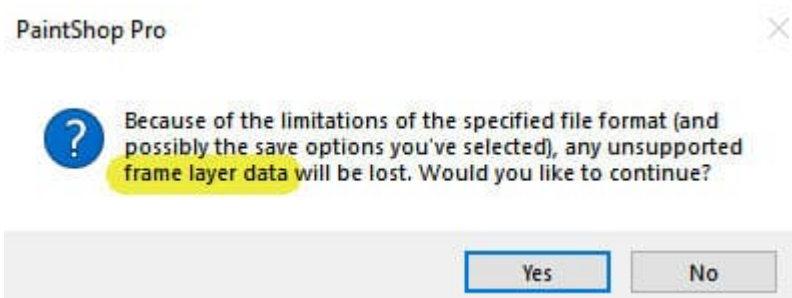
PaintShop Pro

?

Because of the limitations of the specified file format (and possibly the save options you've selected), any unsupported frame layer data will be lost. Would you like to continue?

Yes

No